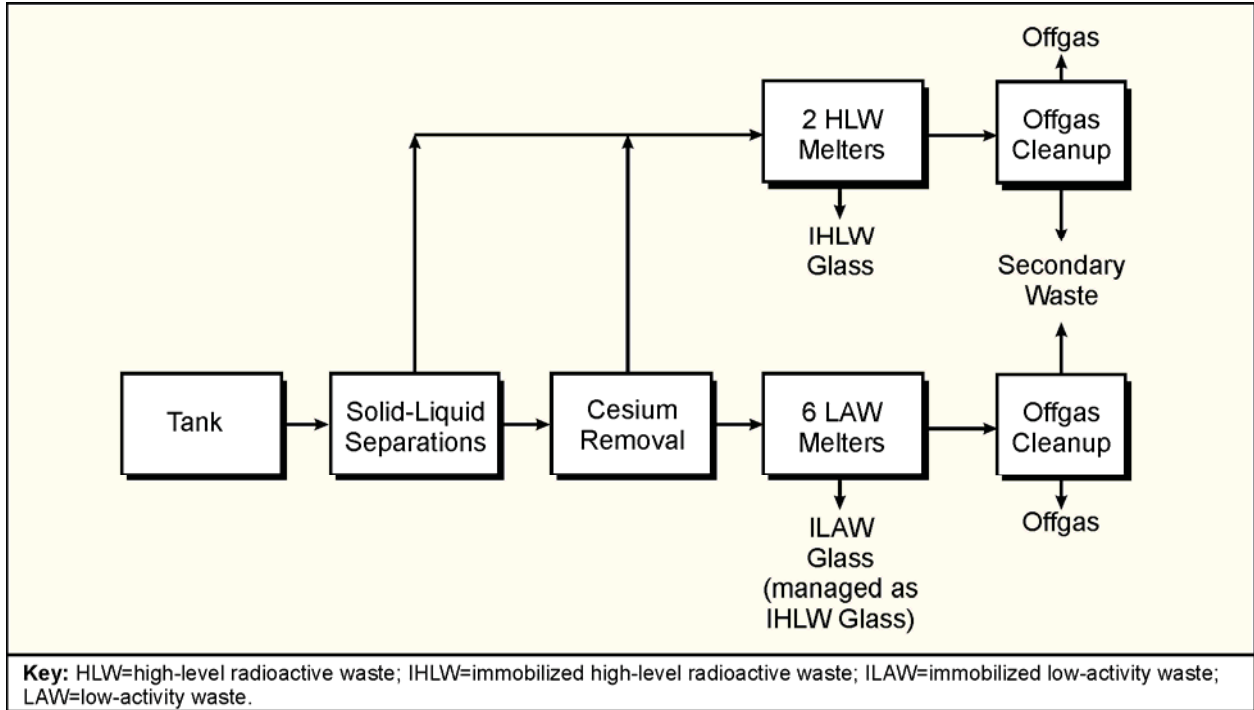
Offgas

2 HLW Melters

Offgas Cleanup

IHLW Glass

Secondary Waste

Tank

Solid-Liquid Separations

Cesium Removal

6 LAW Melters

Offgas Cleanup

ILAW Glass (managed as IHLW Glass)

Offgas

**Key:** HLW=high-level radioactive waste; IHLW=immobilized high-level radioactive waste; ILAW=immobilized low-activity waste; LAW=low-activity waste.